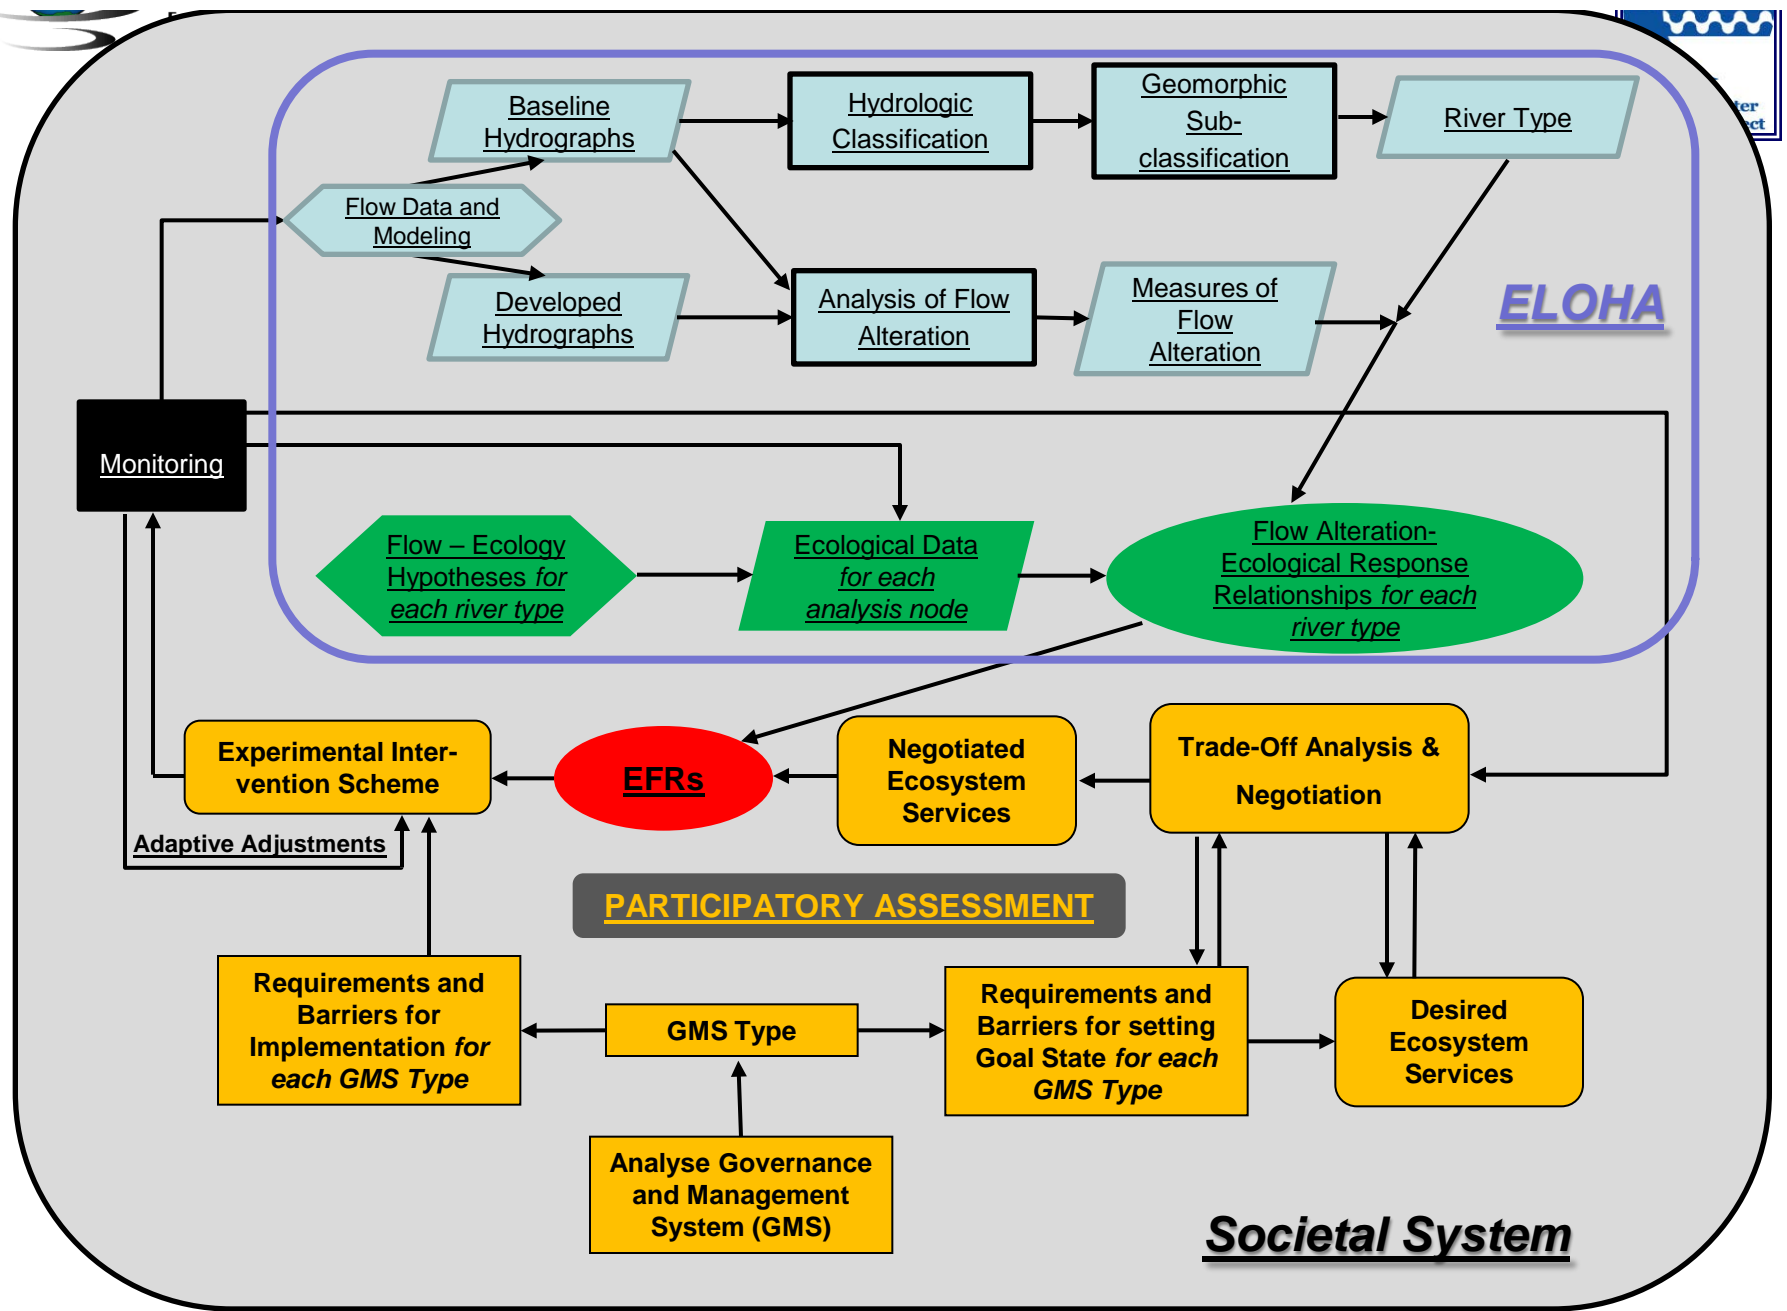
Baseline Hydrographs

Hydrologic Classification

Geomorphic Sub-classification

River Type

Flow Data and Modeling

Developed Hydrographs

Analysis of Flow Alteration

Measures of Flow Alteration

ELOHA

Monitoring

Flow – Ecology Hypotheses *for each river type*

Ecological Data *for each analysis node*

Flow Alteration-Ecological Response Relationships *for each river type*

Experimental Inter-vention Scheme

EFRs

Negotiated Ecosystem Services

Trade-Off Analysis & Negotiation

Adaptive Adjustments

PARTICIPATORY ASSESSMENT

Requirements and Barriers for Implementation *for each GMS Type*

GMS Type

Requirements and Barriers for setting Goal State *for each GMS Type*

Desired Ecosystem Services

Analyse Governance and Management System (GMS)

Societal System

ter
ct